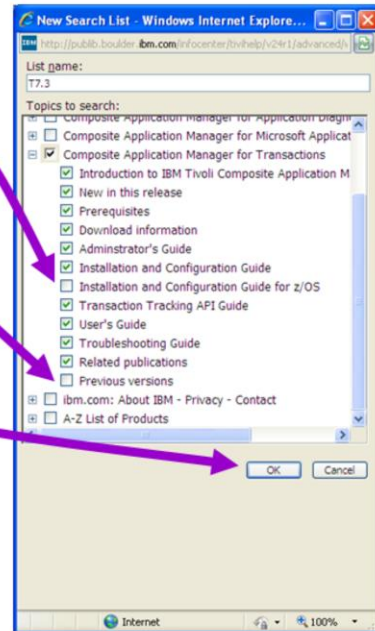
New Search List - Windows Internet Explore...

http://publib.boulder.ibm.com/infocenter/tivihelp/v24r1/advanced/

List name:

T7.3

Topics to search:

Composite Application Manager for Application Diagn

Composite Application Manager for Microsoft Applicat

Composite Application Manager for Transactions

Introduction to IBM Tivoli Composite Application M

New in this release

Prerequisites

Download information

Adminstrator's Guide

Installation and Configuration Guide

Installation and Configuration Guide for z/OS

Transaction Tracking API Guide

User's Guide

Troubleshooting Guide

Related publications

Previous versions

ibm.com: About IBM - Privacy - Contact

A-Z List of Products

OK

Cancel

Internet

100%